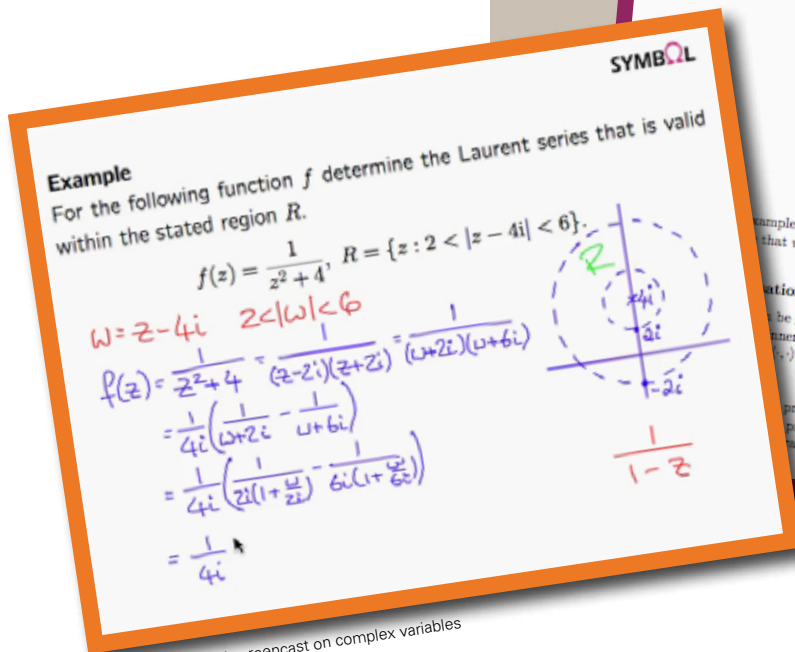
SYMBOL

**Example**
For the following function $f$ determine the Laurent series that is valid within the stated region $R$.

$f(z) = \frac{1}{z^2+4}$, $R = \{z : 2 < |z - 4i| < 6\}$.

$w = z - 4i$ $\quad 2 < |w| < 6$

$f(z) = \frac{1}{z^2+4} = \frac{1}{(z-2i)(z+2i)} = \frac{1}{(w+2i)(w+6i)}$

$= \frac{1}{4i}\left(\frac{1}{w+2i} - \frac{1}{w+6i}\right)$

$= \frac{1}{4i}\left(\frac{1}{2i(1+\frac{w}{2i})} - \frac{1}{6i(1+\frac{w}{6i})}\right)$

$= \frac{1}{4i}$

R

$4i$

$2i$

$-2i$

$\frac{1}{1-z}$

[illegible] screencast on complex variables

xample
that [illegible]
atio
be
nne
pr
p